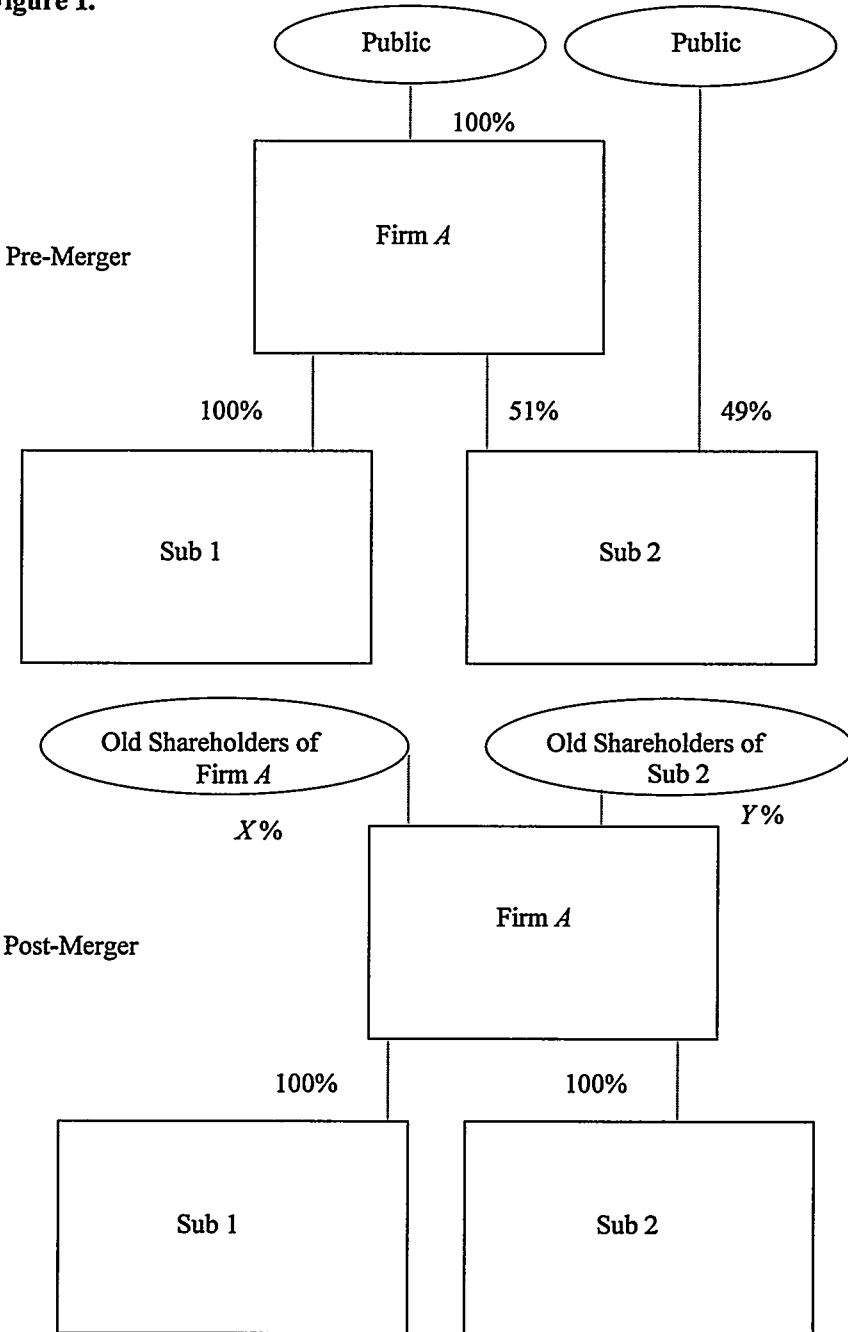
igure 1.

Public

Public

100%

Firm $A$

Pre-Merger

100%

51%

49%

Sub 1

Sub 2

Old Shareholders of Firm $A$

Old Shareholders of Sub 2

$X$%

$Y$%

Firm $A$

Post-Merger

100%

100%

Sub 1

Sub 2